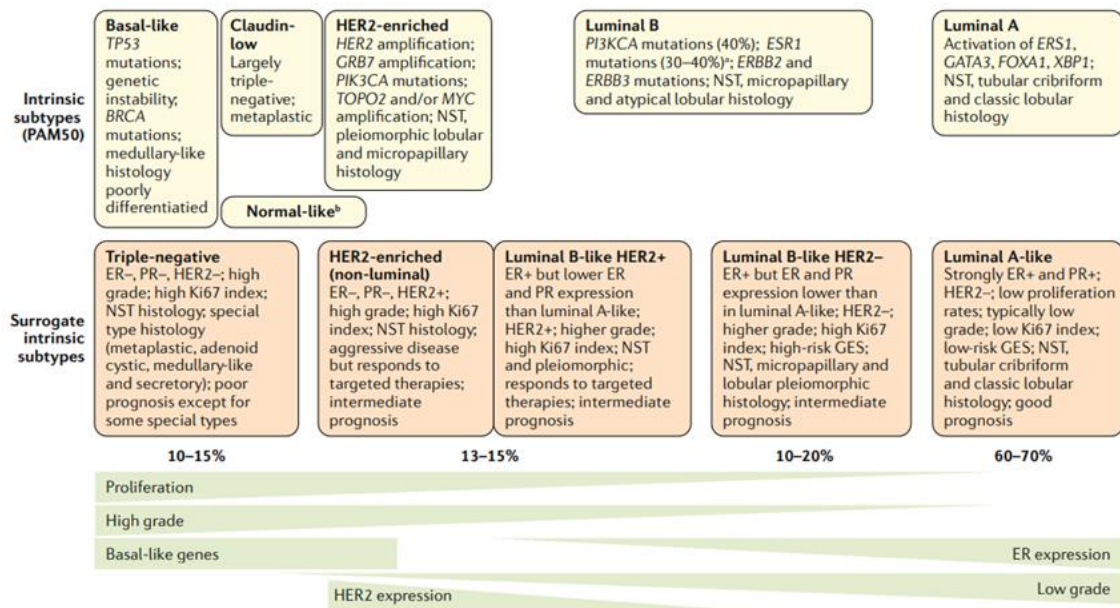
Intrinsic subtypes (PAM50)

Basal-like
TP53 mutations; genetic instability; BRCA mutations; medullary-like histology poorly differentiatied

Claudin-low
Largely triple-negative; metaplastic

HER2-enriched
HER2 amplification; GRB7 amplification; PIK3CA mutations; TOPO2 and/or MYC amplification; NST, pleiomorphic lobular and micropapillary histology

Normal-like$^b$

Luminal B
PI3KCA mutations (40%); ESR1 mutations (30–40%)$^a$; ERBB2 and ERBB3 mutations; NST, micropapillary and atypical lobular histology

Luminal A
Activation of ERS1, GATA3, FOXA1, XBP1; NST, tubular cribriform and classic lobular histology

Surrogate intrinsic subtypes

Triple-negative
ER–, PR–, HER2–; high grade; high Ki67 index; NST histology; special type histology (metaplastic, adenoid cystic, medullary-like and secretory); poor prognosis except for some special types

HER2-enriched (non-luminal)
ER–, PR–, HER2+; high grade; high Ki67 index; NST histology; aggressive disease but responds to targeted therapies; intermediate prognosis

Luminal B-like HER2+
ER+ but lower ER and PR expression than luminal A-like; HER2+; higher grade; high Ki67 index; NST and pleiomorphic; responds to targeted therapies; intermediate prognosis

Luminal B-like HER2–
ER+ but ER and PR expression lower than in luminal A-like; HER2–; higher grade; high Ki67 index; high-risk GES; NST, micropapillary and lobular pleiomorphic histology; intermediate prognosis

Luminal A-like
Strongly ER+ and PR+; HER2–; low proliferation rates; typically low grade; low Ki67 index; low-risk GES; NST, tubular cribriform and classic lobular histology; good prognosis

10–15%

13–15%

10–20%

60–70%

Proliferation

High grade

Basal-like genes

ER expression

Low grade

HER2 expression